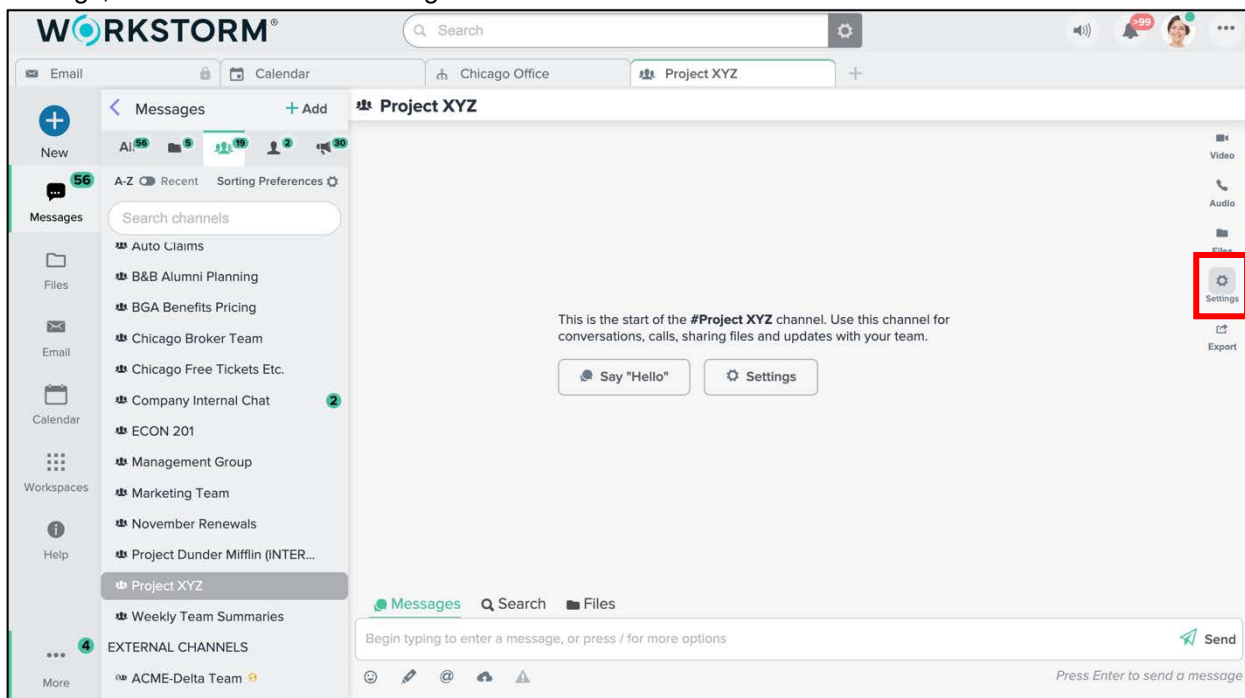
WORKSTORM®

Search

>99

Email | Calendar | Chicago Office | Project XYZ | +

New

56
Messages

Files

Email

Calendar

Workspaces

Help

4
More

Messages + Add

All 56 | 5 | 19 | 2 | 30

A-Z Recent Sorting Preferences

Search channels

Auto Claims
B&B Alumni Planning
BGA Benefits Pricing
Chicago Broker Team
Chicago Free Tickets Etc.
Company Internal Chat 2
ECON 201
Management Group
Marketing Team
November Renewals
Project Dunder Mifflin (INTER...
Project XYZ
Weekly Team Summaries
EXTERNAL CHANNELS
ACME-Delta Team

Project XYZ

This is the start of the **#Project XYZ** channel. Use this channel for conversations, calls, sharing files and updates with your team.

Say "Hello" | Settings

Messages | Search | Files

Begin typing to enter a message, or press / for more options

Send

Press Enter to send a message

Video
Audio
Files
Settings
Export